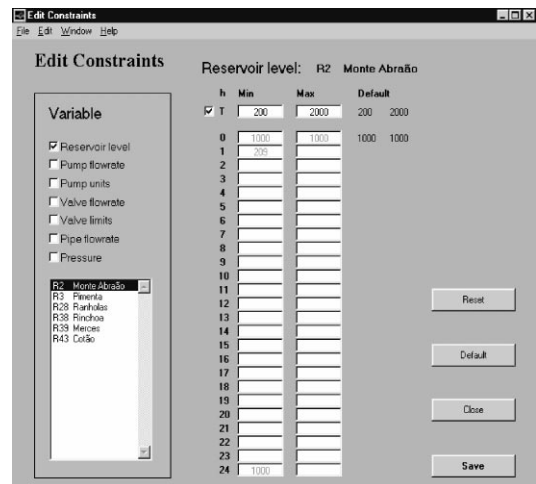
Edit Constraints
File Edit Window Help

Edit Constraints

Reservoir level: R2 Monte Abrahão

Variable

Reservoir level
Pump flowrate
Pump units
Valve flowrate
Valve limits
Pipe flowrate
Pressure

R2 Monte Abrahão
R3 Pimenta
R28 Ranholas
R38 Rinchoa
R39 Merces
R43 Cotão

| h | Min | Max | Default | |
|---|---|---|---|---|
| T | 200 | 2000 | 200 | 2000 |
| 0 | 1000 | 1000 | 1000 | 1000 |
| 1 | 205 | | | |
| 2 | | | | |
| 3 | | | | |
| 4 | | | | |
| 5 | | | | |
| 6 | | | | |
| 7 | | | | |
| 8 | | | | |
| 9 | | | | |
| 10 | | | | |
| 11 | | | | |
| 12 | | | | |
| 13 | | | | |
| 14 | | | | |
| 15 | | | | |
| 16 | | | | |
| 17 | | | | |
| 18 | | | | |
| 19 | | | | |
| 20 | | | | |
| 21 | | | | |
| 22 | | | | |
| 23 | | | | |
| 24 | 1000 | | | |

Reset

Default

Close

Save